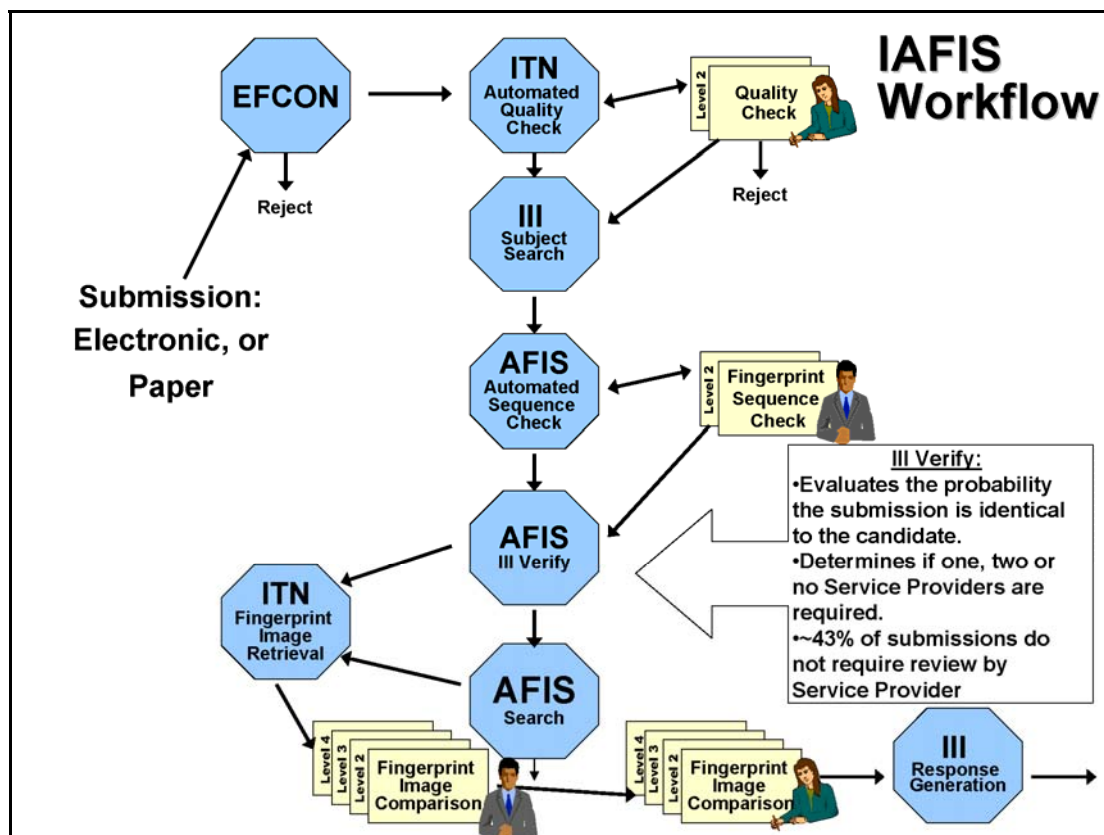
IAFIS Workflow

EFCON

Reject

Submission: Electronic, or Paper

ITN Automated Quality Check

Level 2 Quality Check

Reject

III Subject Search

AFIS Automated Sequence Check

Level 2 Fingerprint Sequence Check

III Verify:
•Evaluates the probability the submission is identical to the candidate.
•Determines if one, two or no Service Providers are required.
•~43% of submissions do not require review by Service Provider

AFIS III Verify

ITN Fingerprint Image Retrieval

AFIS Search

Level 4 Level 3 Level 2 Fingerprint Image Comparison

Level 4 Level 3 Level 2 Fingerprint Image Comparison

III Response Generation